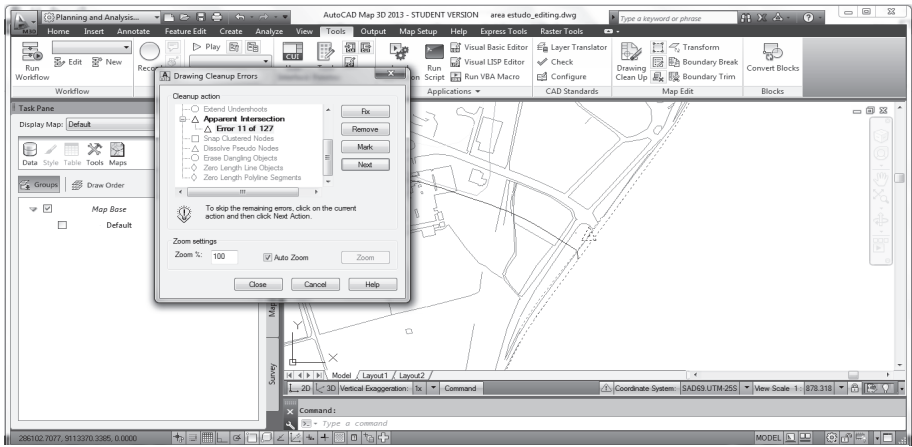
Planning and Analysis...
AutoCAD Map 3D 2013 - STUDENT VERSION area estudo_editing.dwg
Type a keyword or phrase
Home Insert Annotate Feature Edit Create Analyze View Tools Output Map Setup Help Express Tools Raster Tools
Play
Edit New
Run Workflow
Workflow
Visual Basic Editor
Visual LISP Editor
Run VBA Macro
Run Script
Applications
Layer Translator
Check
Configure
CAD Standards
Transform
Boundary Break
Boundary Trim
Drawing Clean Up
Map Edit
Convert Blocks
Blocks
Task Pane
Display Map: Default
Data Style Table Tools Maps
Groups Draw Order
Map Base
Default
Drawing Cleanup Errors
Cleanup action
Extend Undershoots
Apparent Intersection
Error 11 of 127
Snap Clustered Nodes
Dissolve Pseudo Nodes
Erase Dangling Objects
Zero Length Line Objects
Zero Length Polyline Segments
Fix
Remove
Mark
Next
To skip the remaining errors, click on the current action and then click Next Action.
Zoom settings
Zoom %: 100
Auto Zoom
Zoom
Close
Cancel
Help
Map
Survey
Model Layout1 Layout2
2D 3D Vertical Exaggeration: 1x Command
Coordinate System: SAD69.UTM-25S View Scale 1: 878.318
Command:
Type a command
286102.7077, 9113370.3385, 0.0000
MODEL